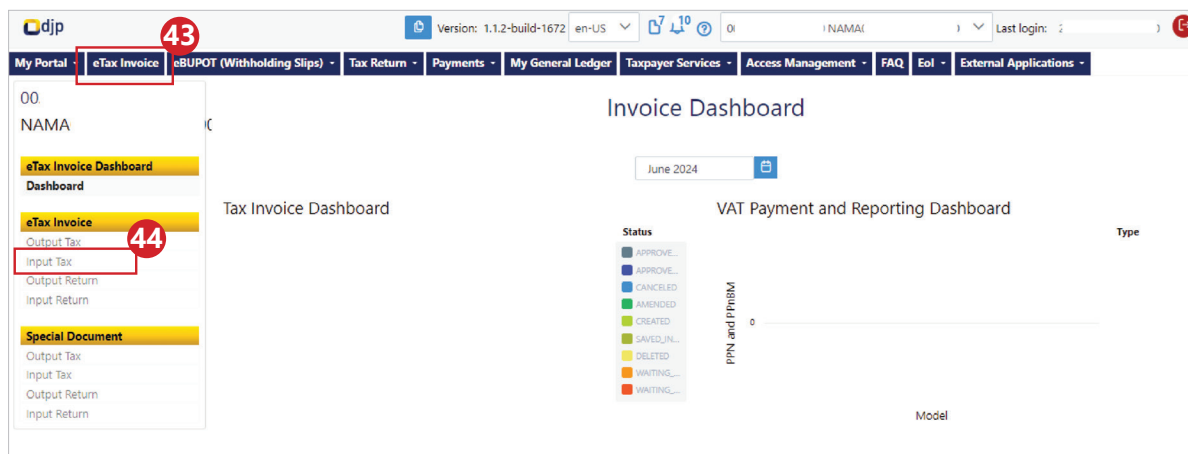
djp

Version: 1.1.2-build-1672 en-US 7 10 0( NAMA( Last login: 2

My Portal eTax Invoice eBUPOT (Withholding Slips) Tax Return Payments My General Ledger Taxpayer Services Access Management FAQ EoI External Applications

43

00
NAMA

eTax Invoice Dashboard
Dashboard

eTax Invoice
Output Tax
Input Tax
Output Return
Input Return

44

Special Document
Output Tax
Input Tax
Output Return
Input Return

Invoice Dashboard

June 2024

Tax Invoice Dashboard

VAT Payment and Reporting Dashboard

Status
APPROVE...
APPROVE...
CANCELED
AMENDED
CREATED
SAVED_IN...
DELETED
WAITING_...
WAITING_...

Type

PPN and PPnBM

0

Model